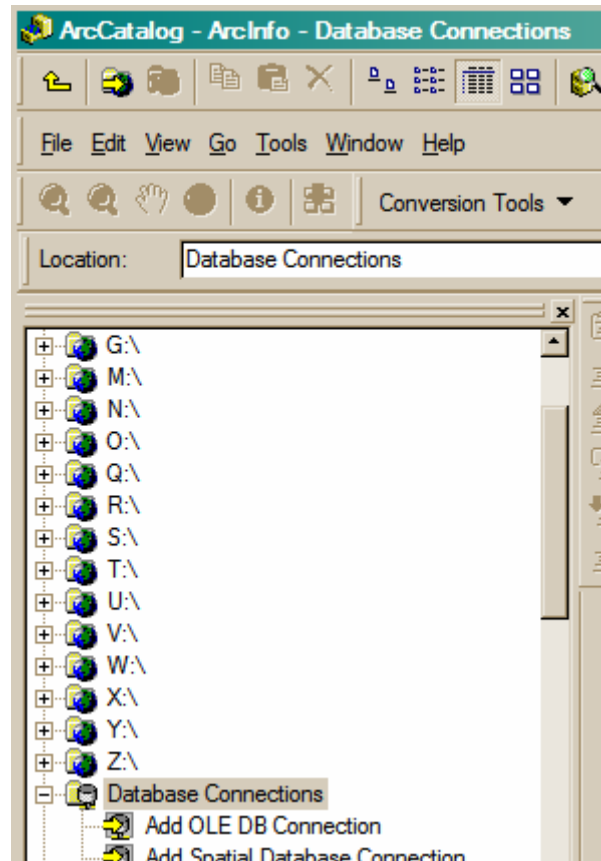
ArcCatalog - ArcInfo - Database Connections

File Edit View Go Tools Window Help

Conversion Tools

Location: Database Connections

G:\
M:\
N:\
O:\
Q:\
R:\
S:\
T:\
U:\
V:\
W:\
X:\
Y:\
Z:\
Database Connections
Add OLE DB Connection
Add Spatial Database Connection